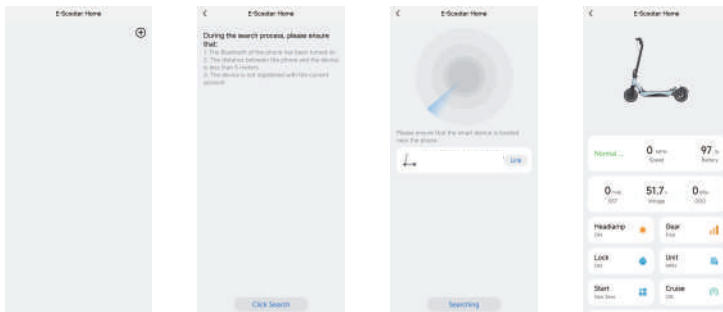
E-Scooter Home

E-Scooter Home

During the search process, please ensure that:

1. The Bluetooth of the phone has been turned on
2. The distance between the phone and the device is less than 5 meters
3. The device is not registered with the current account

Click Search

E-Scooter Home

Please ensure that the smart device is located near the phone.

Link

Searching

E-Scooter Home

Normal

0 km/h
Speed

97 %
Battery

0 km
TRIP

51.7 V
Voltage

0 km
ODO

Headlamp
Off

Gear
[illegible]

Lock
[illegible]

Unit
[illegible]

Start
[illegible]

Cruise
Off